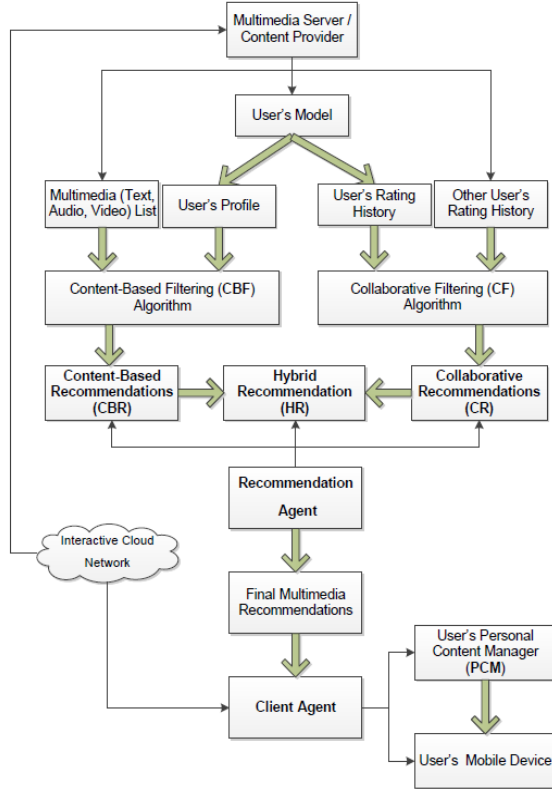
Multimedia Server / Content Provider

User's Model

Multimedia (Text, Audio, Video) List

User's Profile

User's Rating History

Other User's Rating History

Content-Based Filtering (CBF) Algorithm

Collaborative Filtering (CF) Algorithm

Content-Based Recommendations (CBR)

Hybrid Recommendation (HR)

Collaborative Recommendations (CR)

Recommendation Agent

Interactive Cloud Network

Final Multimedia Recommendations

Client Agent

User's Personal Content Manager (PCM)

User's Mobile Device